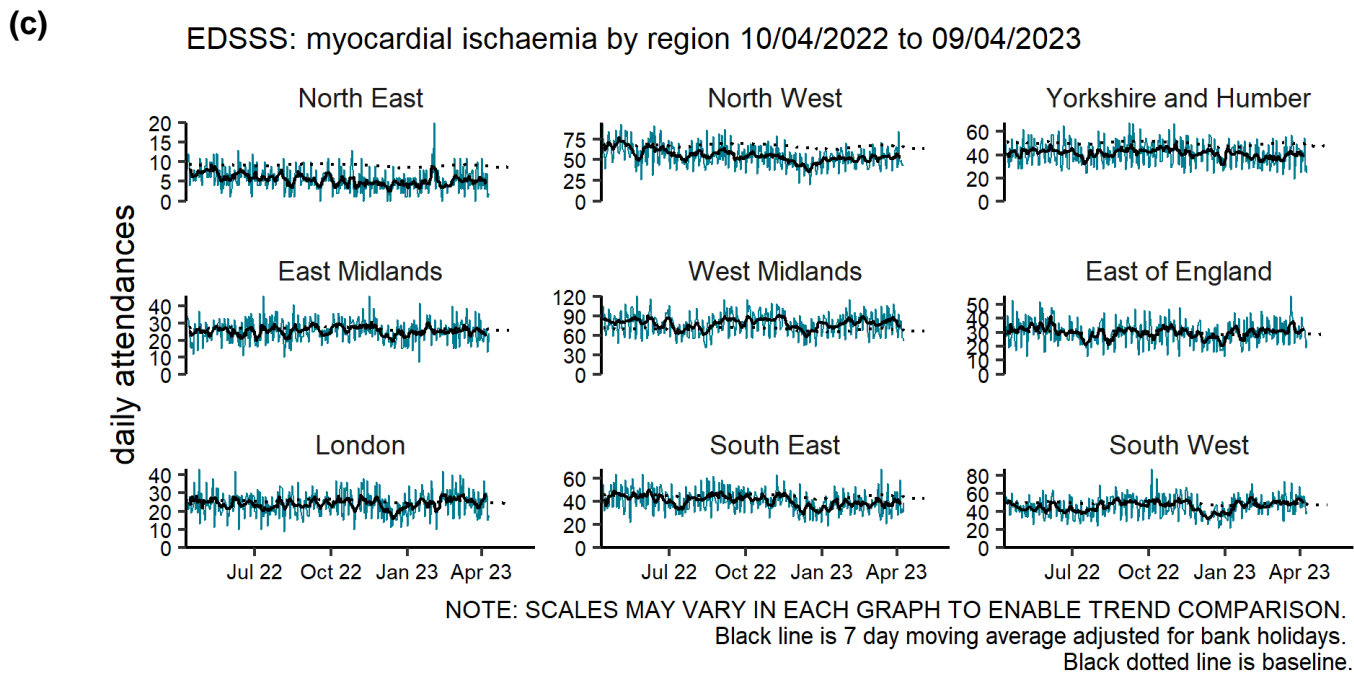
(c)

EDSSS: myocardial ischaemia by region 10/04/2022 to 09/04/2023

daily attendances

North East
20
15
10
5
0

North West
75
50
25
0

Yorkshire and Humber
60
40
20
0

East Midlands
40
30
20
10
0

West Midlands
120
90
60
30
0

East of England
50
40
30
20
10
0

London
40
30
20
10
0
Jul 22 Oct 22 Jan 23 Apr 23

South East
60
40
20
0
Jul 22 Oct 22 Jan 23 Apr 23

South West
80
60
40
20
0
Jul 22 Oct 22 Jan 23 Apr 23

NOTE: SCALES MAY VARY IN EACH GRAPH TO ENABLE TREND COMPARISON.
Black line is 7 day moving average adjusted for bank holidays.
Black dotted line is baseline.